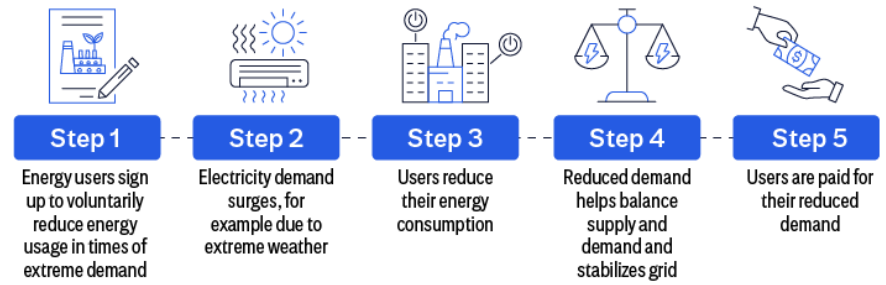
Step 1

Energy users sign up to voluntarily reduce energy usage in times of extreme demand

Step 2

Electricity demand surges, for example due to extreme weather

Step 3

Users reduce their energy consumption

Step 4

Reduced demand helps balance supply and demand and stabilizes grid

Step 5

Users are paid for their reduced demand